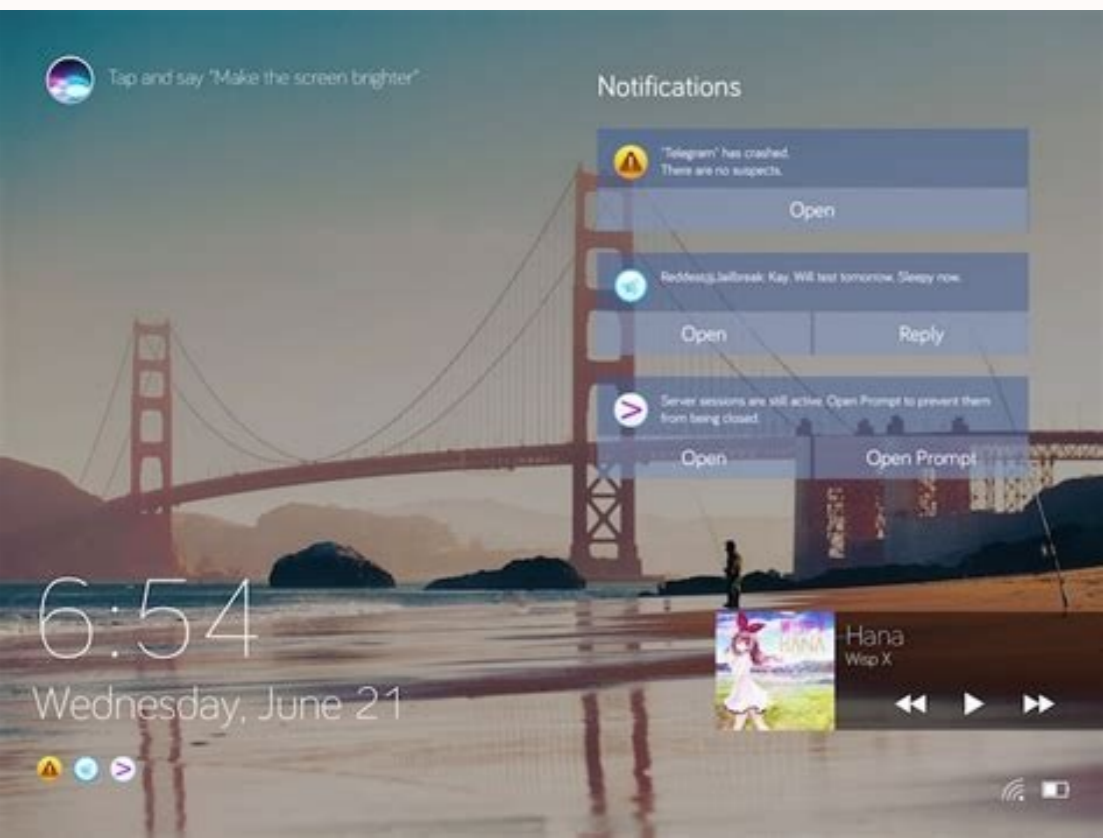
Tap and say "Make the screen brighter"

Notifications

"Telegram" has crashed.
There are no suspects.

Open

Reddeson@Jailbreak: Kay. Will test tomorrow. Sleepy now.

Open

Reply

Server sessions are still active. Open Prompt to prevent them from being closed.

Open

Open Prompt

6:54

Wednesday, June 21

HANA

Hana

Wisp X